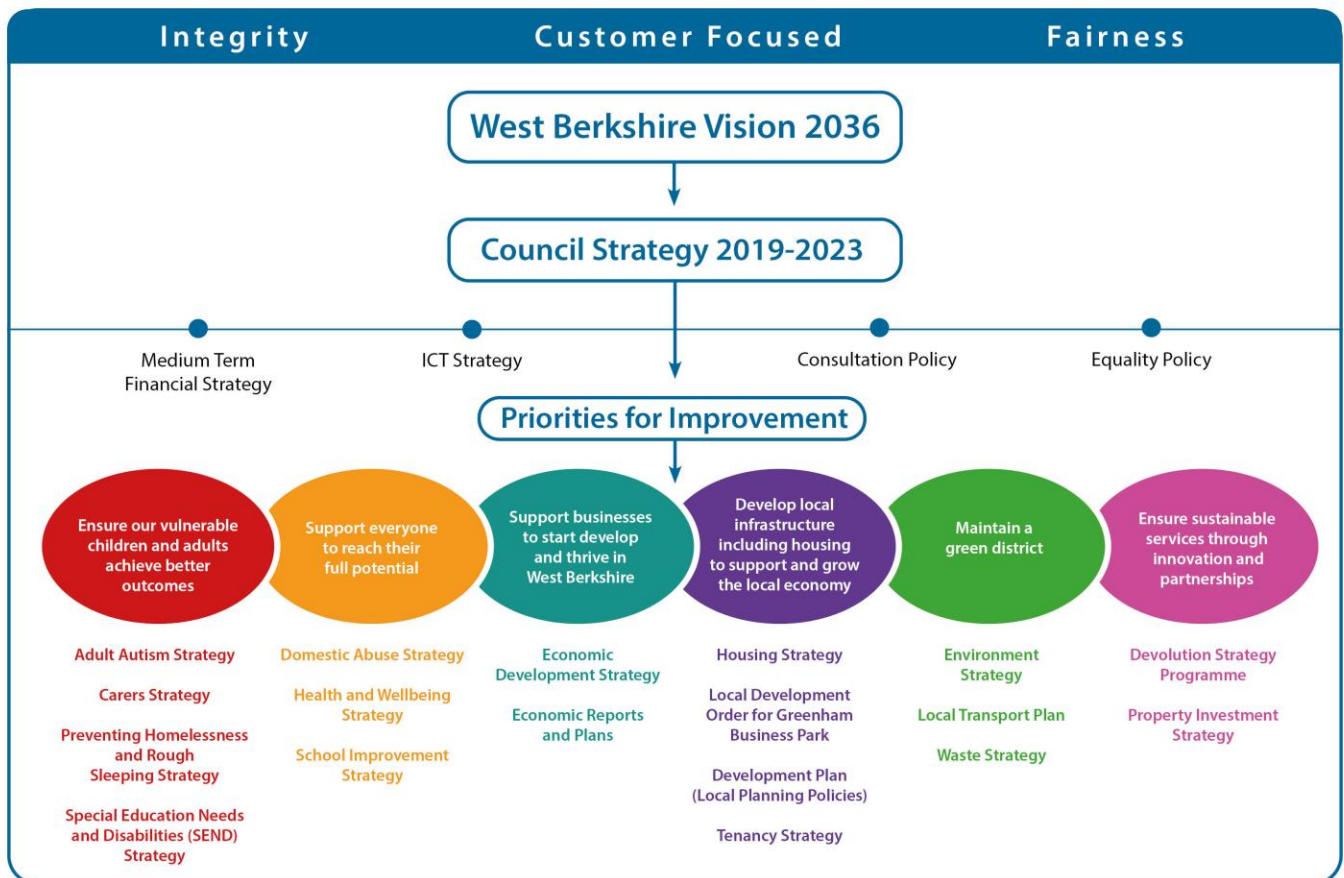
Integrity Customer Focused Fairness

West Berkshire Vision 2036

Council Strategy 2019-2023

Medium Term Financial Strategy

ICT Strategy

Consultation Policy

Equality Policy

Priorities for Improvement

Ensure our vulnerable children and adults achieve better outcomes

Support everyone to reach their full potential

Support businesses to start develop and thrive in West Berkshire

Develop local infrastructure including housing to support and grow the local economy

Maintain a green district

Ensure sustainable services through innovation and partnerships

Adult Autism Strategy

Carers Strategy

Preventing Homelessness and Rough Sleeping Strategy

Special Education Needs and Disabilities (SEND) Strategy

Domestic Abuse Strategy

Health and Wellbeing Strategy

School Improvement Strategy

Economic Development Strategy

Economic Reports and Plans

Housing Strategy

Local Development Order for Greenham Business Park

Development Plan (Local Planning Policies)

Tenancy Strategy

Environment Strategy

Local Transport Plan

Waste Strategy

Devolution Strategy Programme

Property Investment Strategy